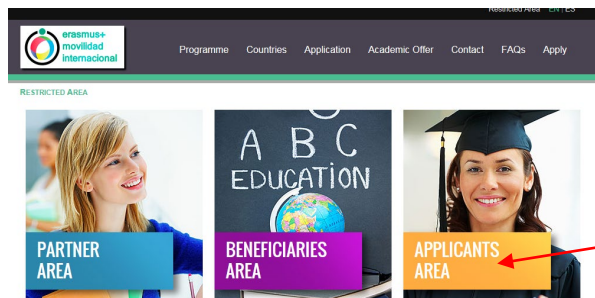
Restricted Area EN | ES

erasmus+ movilidad internacional

Programme Countries Application Academic Offer Contact FAQs Apply

RESTRICTED AREA

A B C EDUCATION

PARTNER AREA

BENEFICIARIES AREA

APPLICANTS AREA